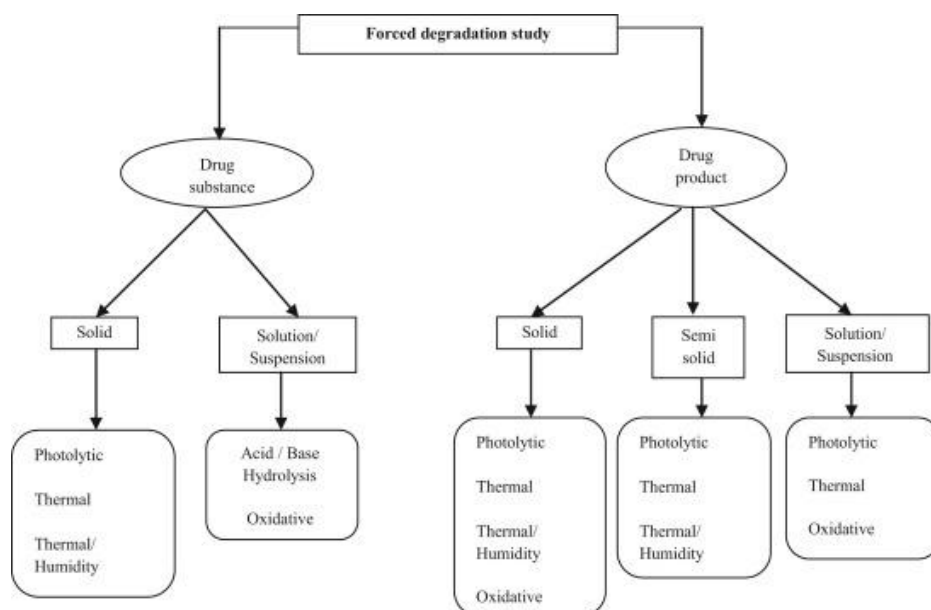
Forced degradation study

Drug substance

Drug product

Solid

Solution/ Suspension

Photolytic

Thermal

Thermal/ Humidity

Acid / Base Hydrolysis

Oxidative

Solid

Semi solid

Solution/ Suspension

Photolytic

Thermal

Thermal/ Humidity

Oxidative

Photolytic

Thermal

Thermal/ Humidity

Photolytic

Thermal

Oxidative